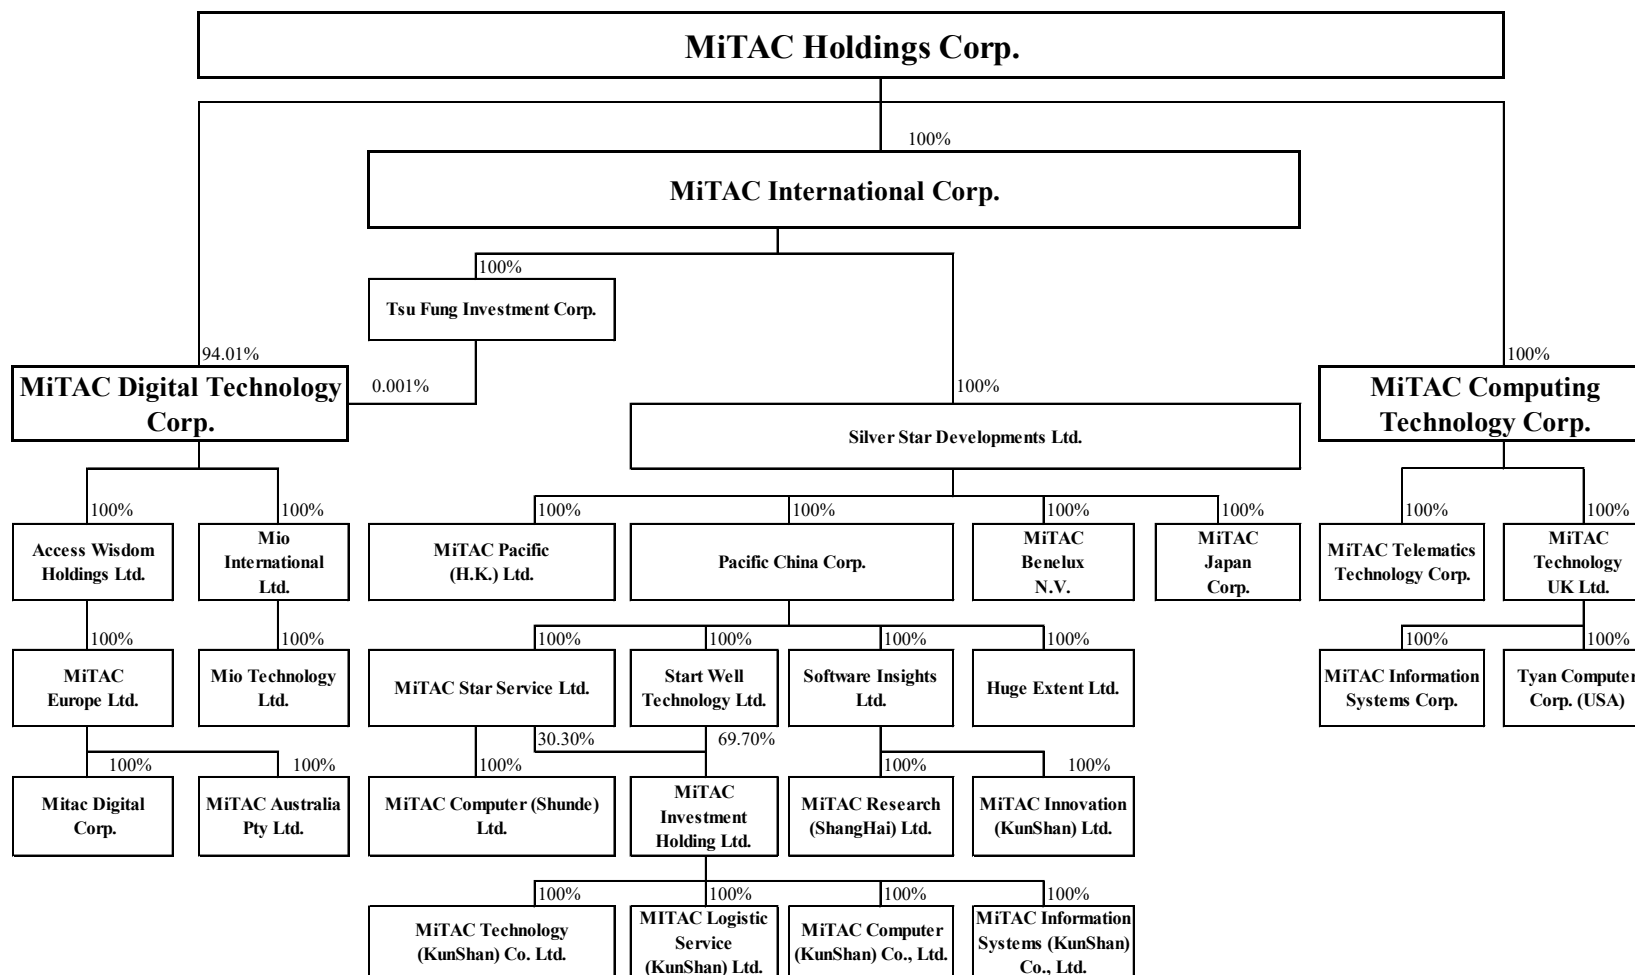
MiTAC Holdings Corp.

100%

MiTAC International Corp.

100%

Tsu Fung Investment Corp.

94.01%

MiTAC Digital Technology Corp.

0.001%

100%

Silver Star Developments Ltd.

100%

MiTAC Computing Technology Corp.

100%

Access Wisdom Holdings Ltd.

100%

Mio International Ltd.

100%

MiTAC Pacific (H.K.) Ltd.

100%

Pacific China Corp.

100%

MiTAC Benelux N.V.

100%

MiTAC Japan Corp.

100%

MiTAC Telematics Technology Corp.

100%

MiTAC Technology UK Ltd.

100%

MiTAC Europe Ltd.

100%

Mio Technology Ltd.

100%

MiTAC Star Service Ltd.

100%

Start Well Technology Ltd.

100%

Software Insights Ltd.

100%

Huge Extent Ltd.

100%

MiTAC Information Systems Corp.

100%

Tyan Computer Corp. (USA)

100%

Mitac Digital Corp.

100%

MiTAC Australia Pty Ltd.

100%

MiTAC Computer (Shunde) Ltd.

30.30%

69.70%

MiTAC Investment Holding Ltd.

100%

MiTAC Research (ShangHai) Ltd.

100%

MiTAC Innovation (KunShan) Ltd.

100%

MiTAC Technology (KunShan) Co. Ltd.

100%

MiTAC Logistic Service (KunShan) Ltd.

100%

MiTAC Computer (KunShan) Co., Ltd.

100%

MiTAC Information Systems (KunShan) Co., Ltd.